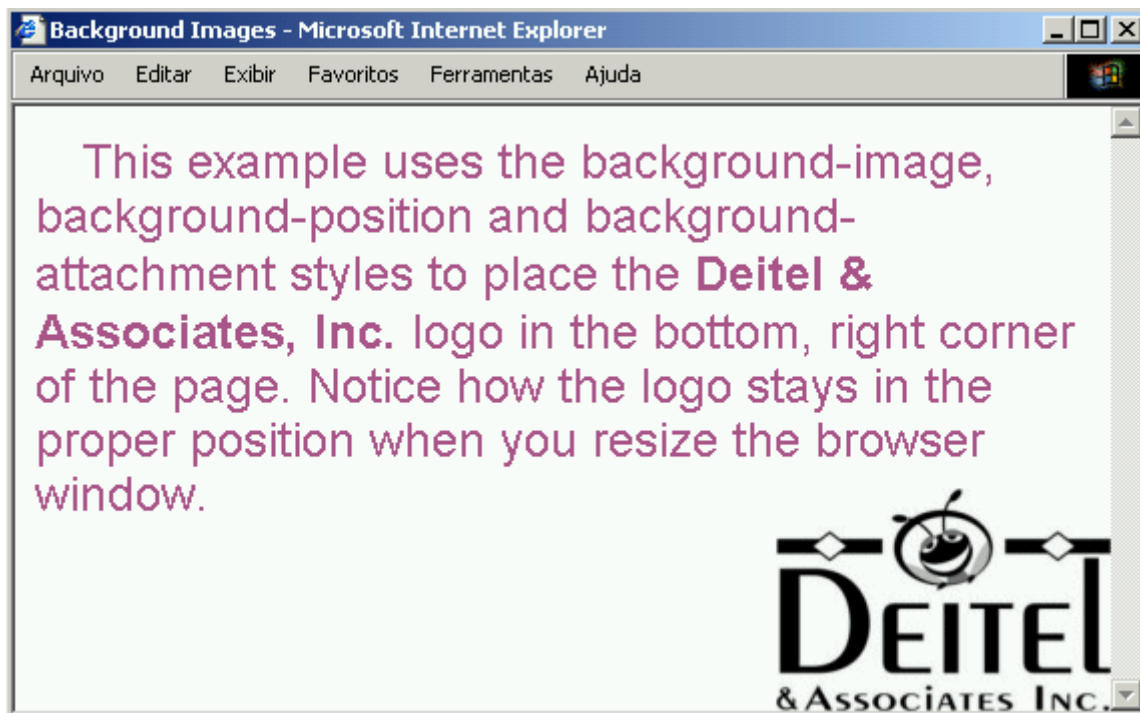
Background Images - Microsoft Internet Explorer

Arquivo Editar Exibir Favoritos Ferramentas Ajuda

This example uses the background-image, background-position and background-attachment styles to place the **Deitel & Associates, Inc.** logo in the bottom, right corner of the page. Notice how the logo stays in the proper position when you resize the browser window.

DEITEL
& ASSOCIATES INC.